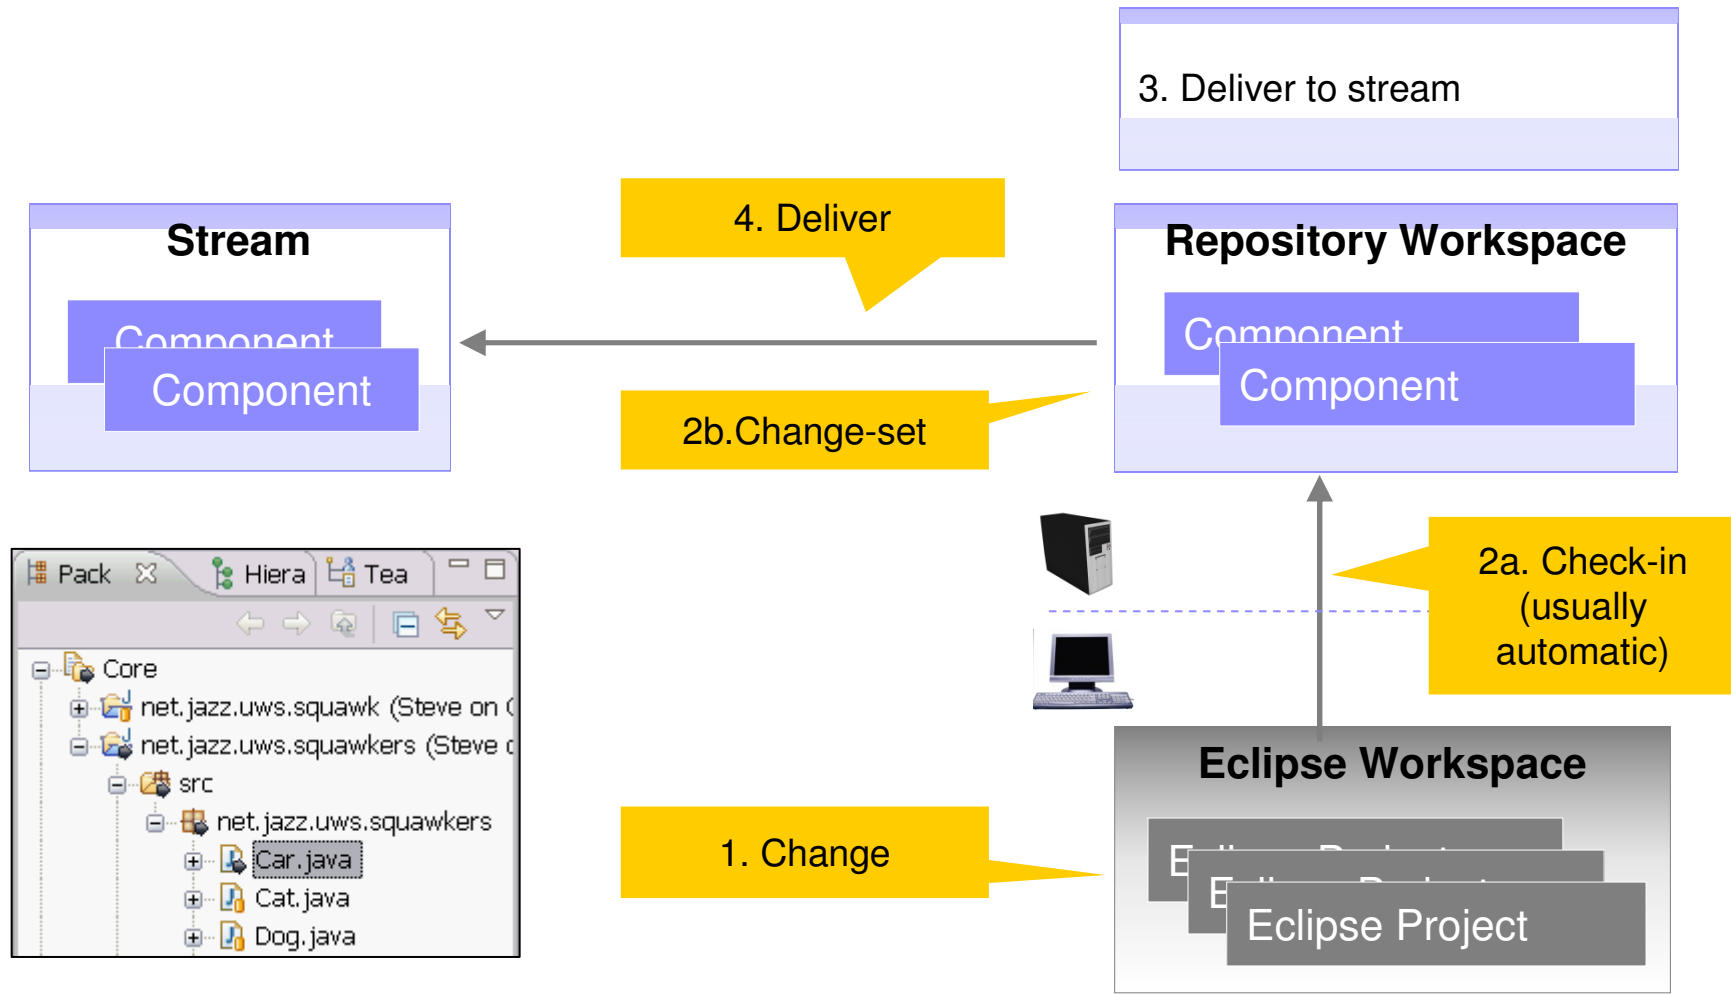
3. Deliver to stream

Stream

Component

Component

4. Deliver

2b.Change-set

Repository Workspace

Component

Component

2a. Check-in (usually automatic)

Eclipse Workspace

E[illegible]

E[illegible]

Eclipse Project

1. Change

Pack ☒ Hiera Tea

Core
net.jazz.uws.squawk (Steve on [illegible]
net.jazz.uws.squawkers (Steve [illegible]
src
net.jazz.uws.squawkers
Car.java
Cat.java
Dog.java